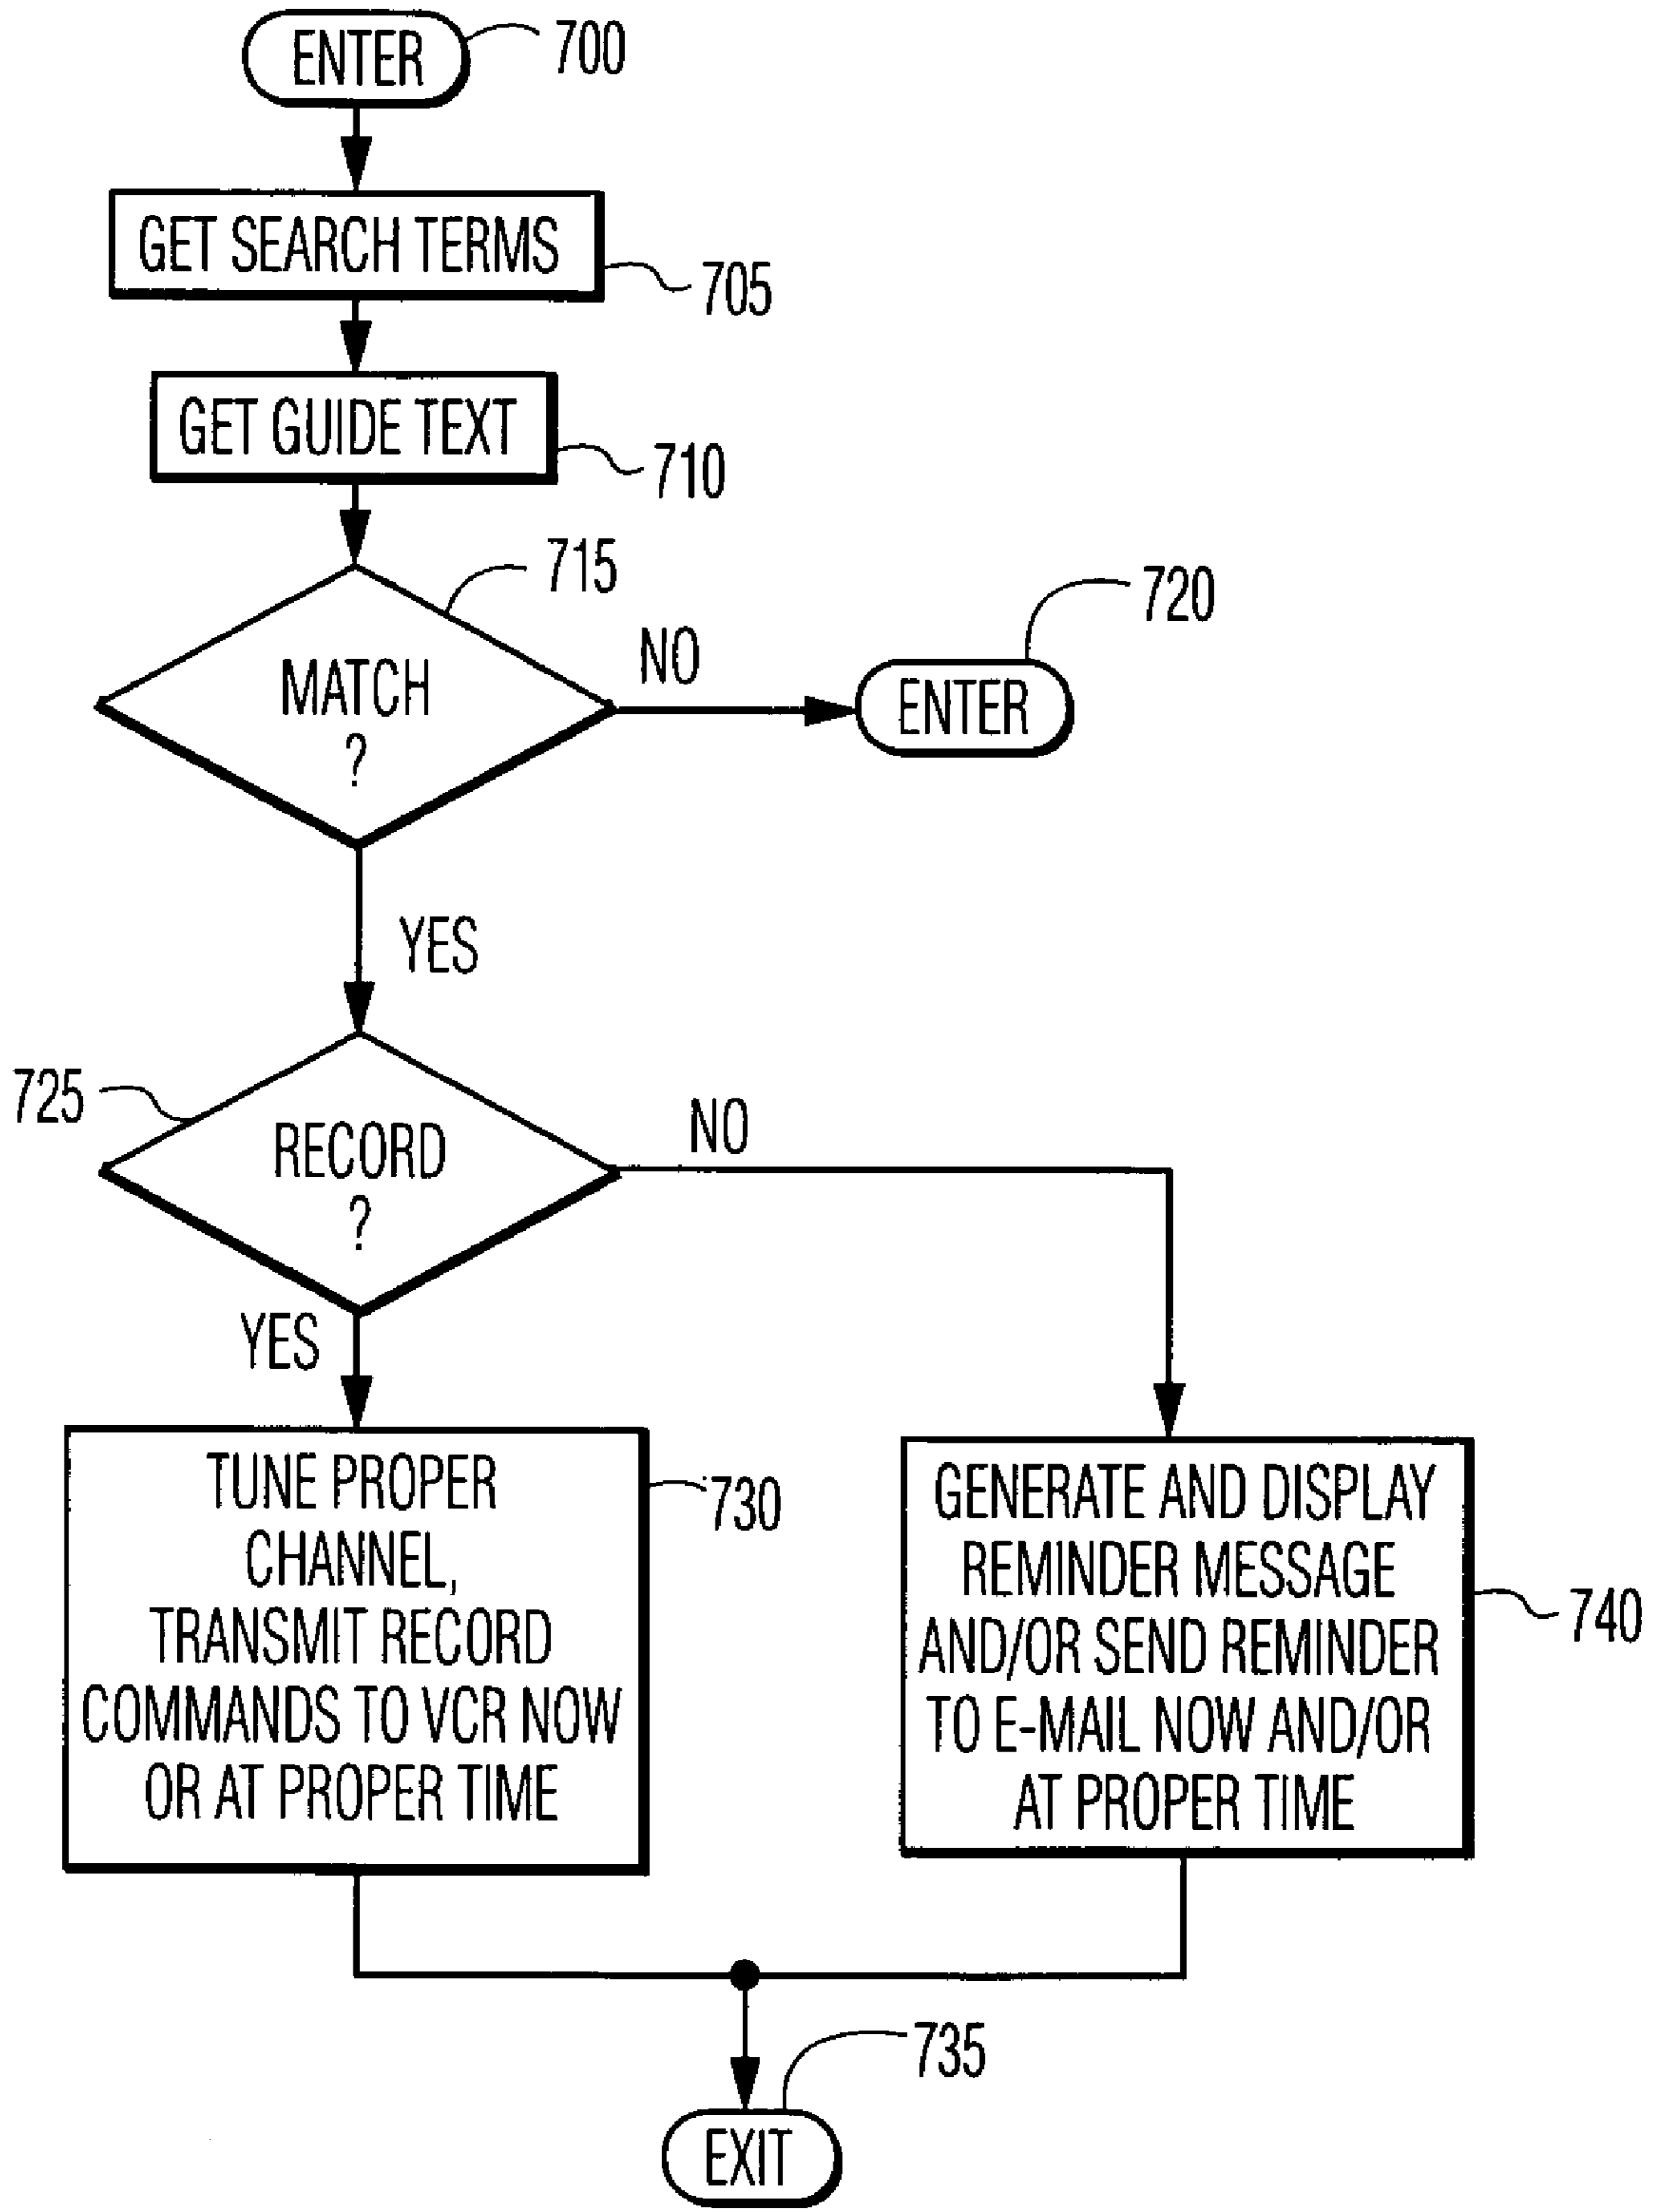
ENTER 700

GET SEARCH TERMS 705

GET GUIDE TEXT 710

715

MATCH ?

NO

720

ENTER

YES

725

RECORD ?

NO

YES

TUNE PROPER CHANNEL, TRANSMIT RECORD COMMANDS TO VCR NOW OR AT PROPER TIME

730

GENERATE AND DISPLAY REMINDER MESSAGE AND/OR SEND REMINDER TO E-MAIL NOW AND/OR AT PROPER TIME

740

735

EXIT